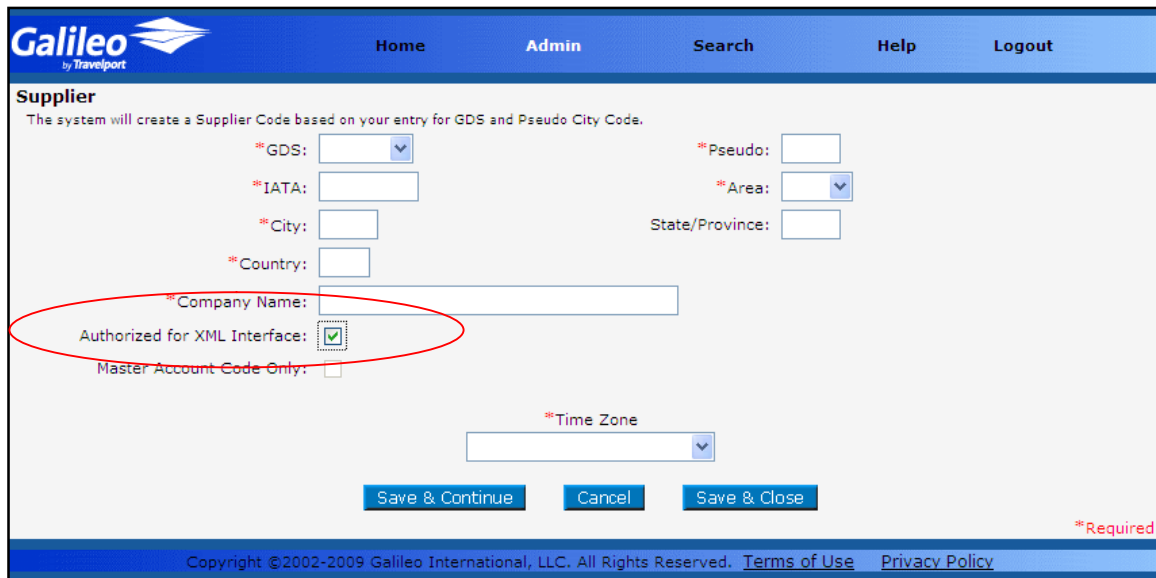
Galileo by Travelport

Home Admin Search Help Logout

Supplier

The system will create a Supplier Code based on your entry for GDS and Pseudo City Code.

*GDS:

*Pseudo:

*IATA:

*Area:

*City:

State/Province:

*Country:

*Company Name:

Authorized for XML Interface:

Master Account Code Only:

*Time Zone

Save & Continue Cancel Save & Close

*Required

Copyright ©2002-2009 Galileo International, LLC. All Rights Reserved. Terms of Use Privacy Policy